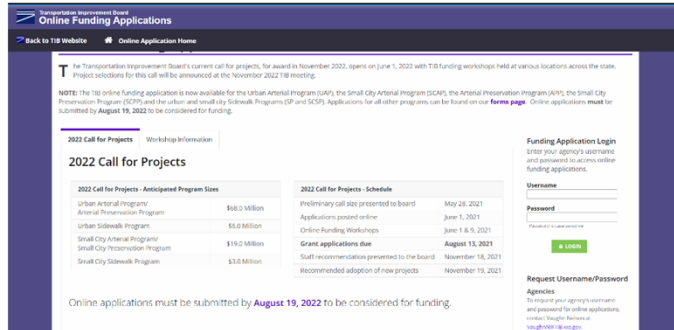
Transportation Improvement Board
Online Funding Applications

Back to TIB Website
Online Application Home

The Transportation Improvement Board's current call for projects, for award in November 2022, opens on June 1, 2022 with TIB funding workshops held at various locations across the state. Project selections for this call will be announced at the November 2022 TIB meeting.

NOTE: The TIB online funding application is now available for the Urban Arterial Program (UAP), the Small City Arterial Program (SCAP), the Arterial Preservation Program (APP), the Small City Preservation Program (SCPP) and the urban and small city Sidewalk Programs (SP and SCSP). Applications for all other programs can be found on our forms page. Online applications must be submitted by August 19, 2022 to be considered for funding.

2022 Call for Projects
Workshop Information

2022 Call for Projects

| 2022 Call for Projects - Anticipated Program Sizes | |
|---|---|
| Urban Arterial Program/ Arterial Preservation Program | $68.0 Million |
| Urban Sidewalk Program | $5.0 Million |
| Small City Arterial Program/ Small City Preservation Program | $19.0 Million |
| Small City Sidewalk Program | $3.0 Million |

| 2022 Call for Projects - Schedule | |
|---|---|
| Preliminary call size presented to board | May 28, 2021 |
| Applications posted online | June 1, 2021 |
| Online Funding Workshops | June 1 & 9, 2021 |
| Grant applications due | August 13, 2021 |
| Staff recommendation presented to the board | November 18, 2021 |
| Recommended adoption of new projects | November 19, 2021 |

Online applications must be submitted by August 19, 2022 to be considered for funding.

Funding Application Login
Enter your agency's username and password to access online funding applications.
Username
Password
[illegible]
LOGIN

Request Username/Password
Agencies
To request your agency's username and password for online applications, contact Vaughn Nelson at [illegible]